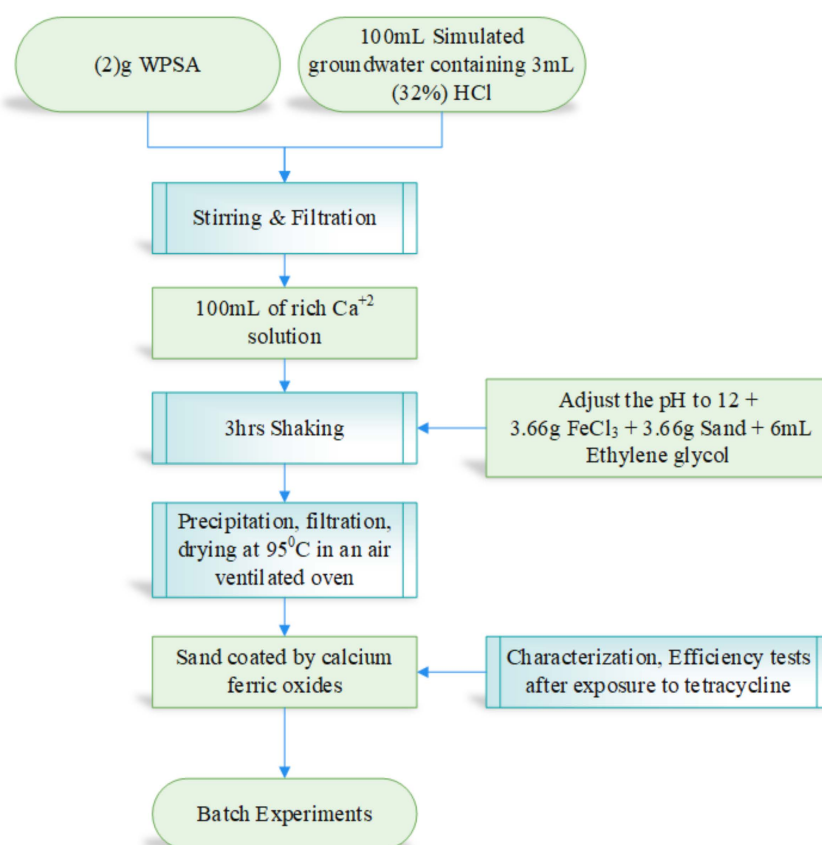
(2)g WPSA

100mL Simulated groundwater containing 3mL (32%) HCl

Stirring & Filtration

100mL of rich $Ca^{+2}$ solution

3hrs Shaking

Adjust the pH to 12 + 3.66g $FeCl_3$ + 3.66g Sand + 6mL Ethylene glycol

Precipitation, filtration, drying at $95^0$C in an air ventilated oven

Sand coated by calcium ferric oxides

Characterization, Efficiency tests after exposure to tetracycline

Batch Experiments